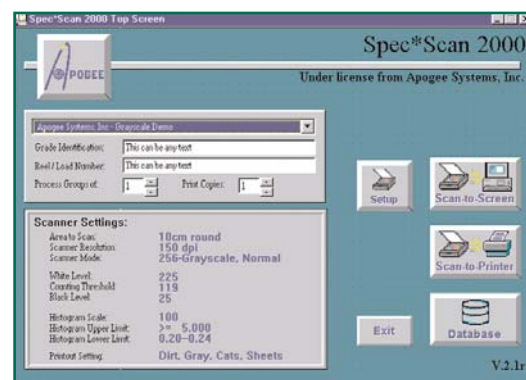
Spec*Scan 2000 Top Screen

APOGEE

Spec*Scan 2000

Under license from Apogee Systems, Inc.

Apogee Systems Inc - Grayscale Demo

Grade Identification: This can be any text

Reel / Load Number: This can be any text

Process Groups of: 1

Print Copies: 1

Scanner Settings:

Area to Scan: 18cm round
Scanner Resolution: 150 dpi
Scanner Mode: 256-Grayscale, Normal

White Level: 225
Counting Threshold: 119
Black Level: 25

Histogram Scale: 100
Histogram Upper Limit: >= 5.000
Histogram Lower Limit: 0.20-0.24

Printout Setting: Dirt, Gray, Cats, Sheets

Setup

Scan-to-Screen

Scan-to-Printer

Exit

Database

V.2.1r